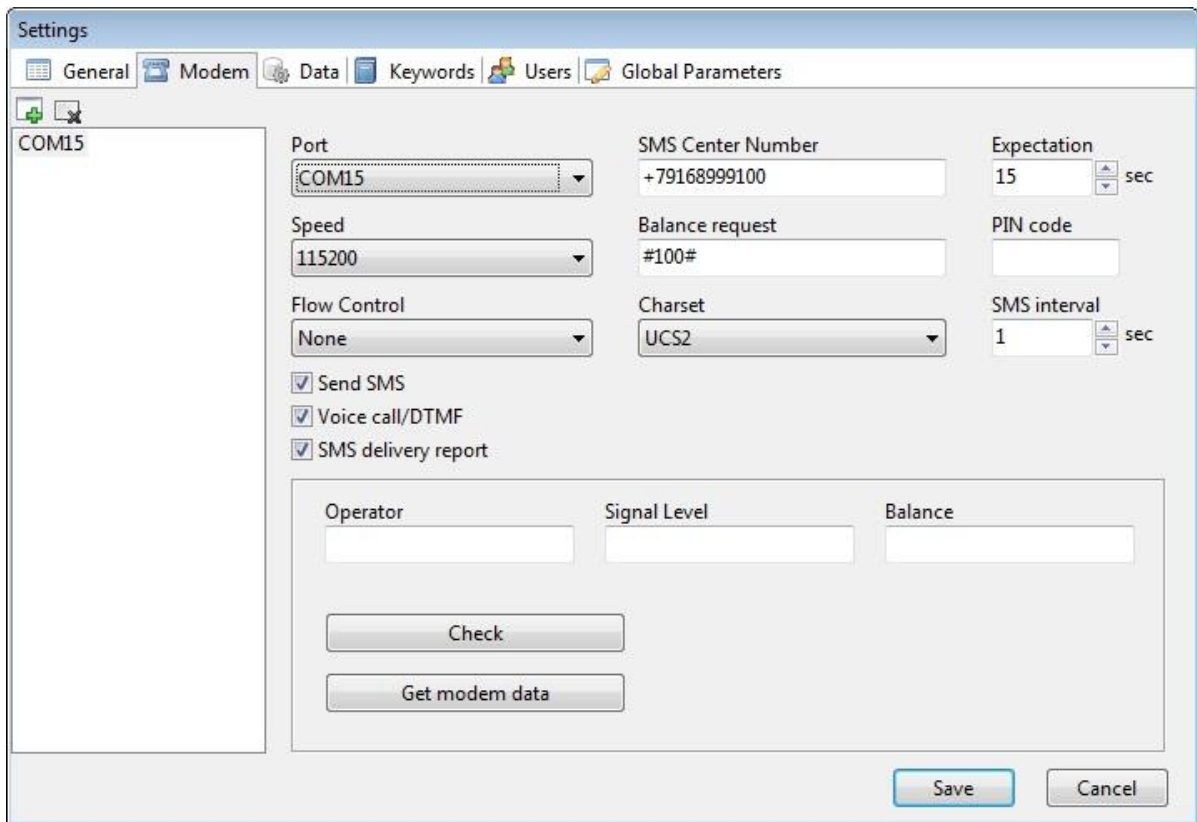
Settings

General | Modem | Data | Keywords | Users | Global Parameters

COM15

Port
COM15

Speed
115200

Flow Control
None

SMS Center Number
+79168999100

Balance request
#100#

Charset
UCS2

Expectation
15 sec

PIN code

SMS interval
1 sec

Send SMS
Voice call/DTMF
SMS delivery report

Operator

Signal Level

Balance

Check

Get modem data

Save

Cancel